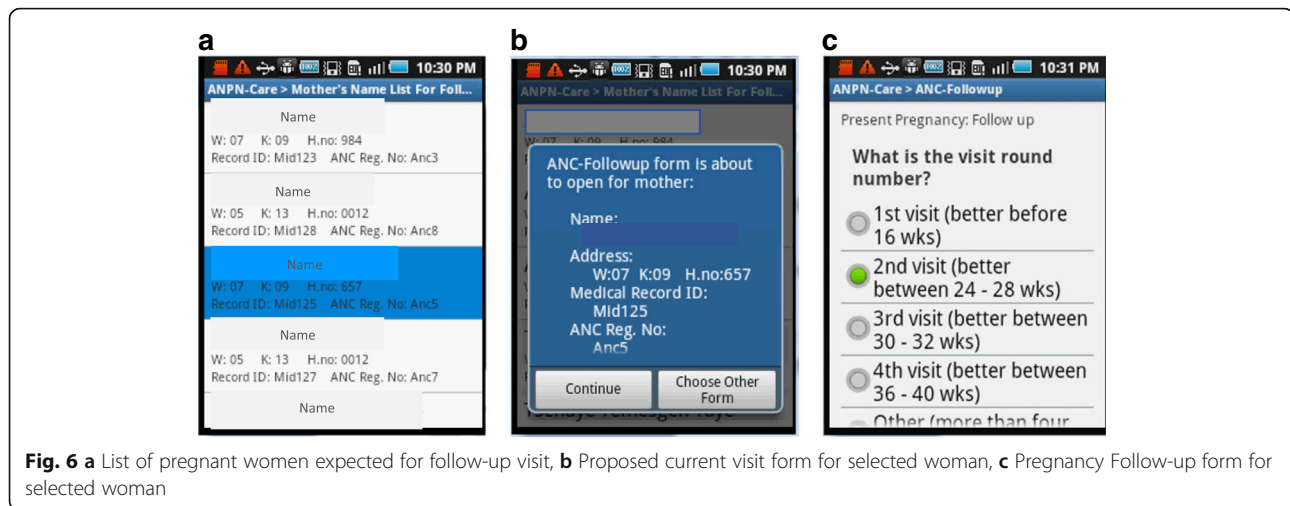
a

10:30 PM
ANPN-Care > Mother's Name List For Follo...

Name
W: 07 K: 09 H.no: 984
Record ID: Mid123 ANC Reg. No: Anc3

Name
W: 05 K: 13 H.no: 0012
Record ID: Mid128 ANC Reg. No: Anc8

Name
W: 07 K: 09 H.no: 657
Record ID: Mid125 ANC Reg. No: Anc5

Name
W: 05 K: 13 H.no: 0012
Record ID: Mid127 ANC Reg. No: Anc7

Name

b

10:30 PM
ANPN-Care > Mother's Name List For Follo...

ANC-Followup form is about to open for mother:

Name:

Address:
W:07 K:09 H.no:657
Medical Record ID:
Mid125
ANC Reg. No:
Anc5

Continue
Choose Other Form

c

10:31 PM
ANPN-Care > ANC-Followup

Present Pregnancy: Follow up

What is the visit round number?

1st visit (better before 16 wks)
2nd visit (better between 24 - 28 wks)
3rd visit (better between 30 - 32 wks)
4th visit (better between 36 - 40 wks)
Other (more than four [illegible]

Fig. 6 a List of pregnant women expected for follow-up visit, b Proposed current visit form for selected woman, c Pregnancy Follow-up form for selected woman